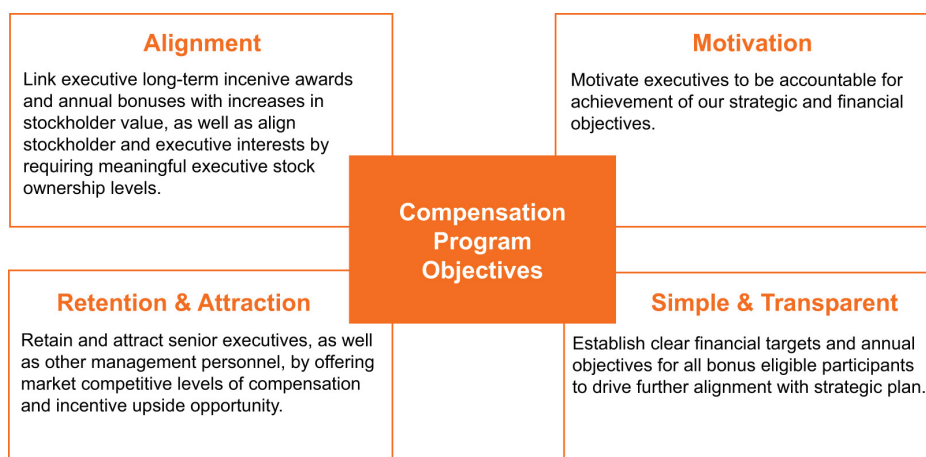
Alignment

Link executive long-term incenive awards and annual bonuses with increases in stockholder value, as well as align stockholder and executive interests by requiring meaningful executive stock ownership levels.

Motivation

Motivate executives to be accountable for achievement of our strategic and financial objectives.

Compensation Program Objectives

Retention & Attraction

Retain and attract senior executives, as well as other management personnel, by offering market competitive levels of compensation and incentive upside opportunity.

Simple & Transparent

Establish clear financial targets and annual objectives for all bonus eligible participants to drive further alignment with strategic plan.